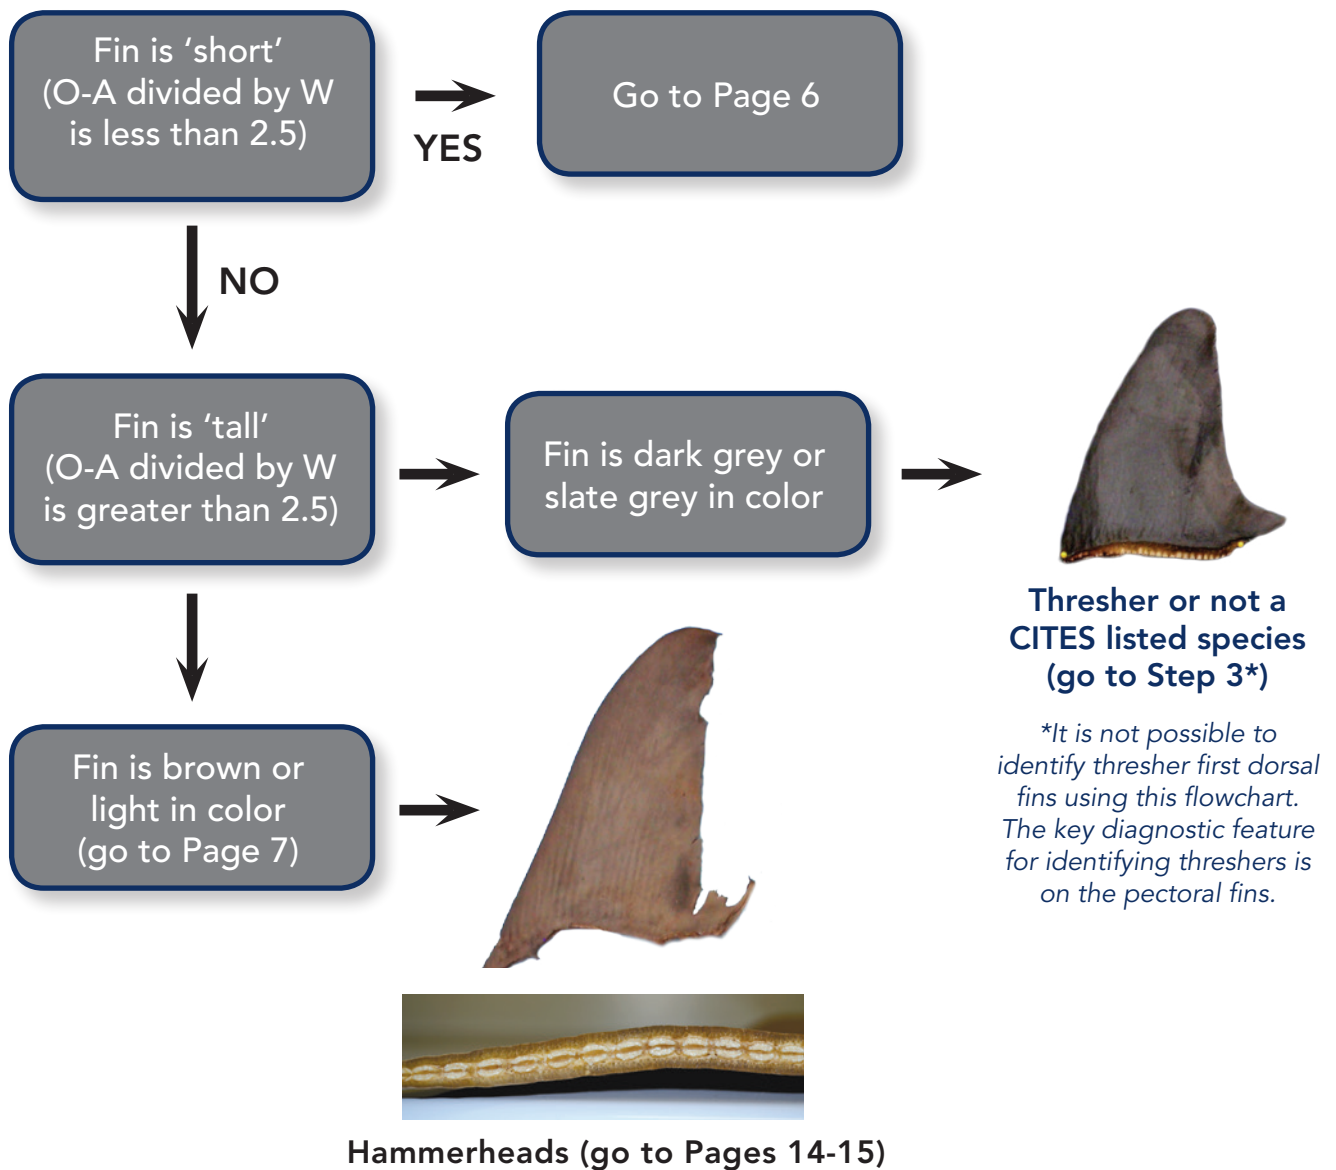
Fin is 'short' (O-A divided by W is less than 2.5)

YES

Go to Page 6

NO

Fin is 'tall' (O-A divided by W is greater than 2.5)

Fin is dark grey or slate grey in color

Thresher or not a CITES listed species (go to Step 3*)

*It is not possible to identify thresher first dorsal fins using this flowchart. The key diagnostic feature for identifying threshers is on the pectoral fins.

Fin is brown or light in color (go to Page 7)

Hammerheads (go to Pages 14-15)